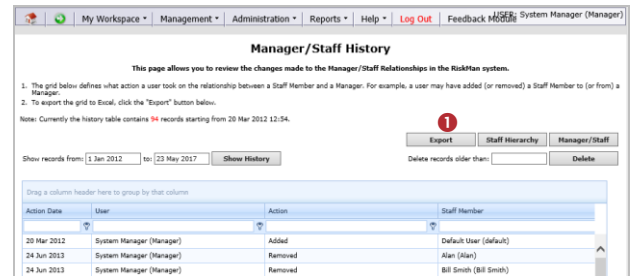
My Workspace ▾ | Management ▾ | Administration ▾ | Reports ▾ | Help ▾ | Log Out | Feedback Module

USER: System Manager (Manager)

Manager/Staff History

This page allows you to review the changes made to the Manager/Staff Relationships in the RiskMan system.

1. The grid below defines what action a user took on the relationship between a Staff Member and a Manager. For example, a user may have added (or removed) a Staff Member to (or from) a Manager.
2. To export the grid to Excel, click the "Export" button below.

Note: Currently the history table contains 94 records starting from 20 Mar 2012 12:54.

1

Export | Staff Hierarchy | Manager/Staff

Show records from: 1 Jan 2012 to: 23 May 2017 Show History

Delete records older than: Delete

Drag a column header here to group by that column

| Action Date | User | Action | Staff Member |
|---|---|---|---|
| | | | |
| 20 Mar 2012 | System Manager (Manager) | Added | Default User (default) |
| 24 Jun 2013 | System Manager (Manager) | Removed | Alan (Alan) |
| 24 Jun 2013 | System Manager (Manager) | Removed | Bill Smith (Bill Smith) |